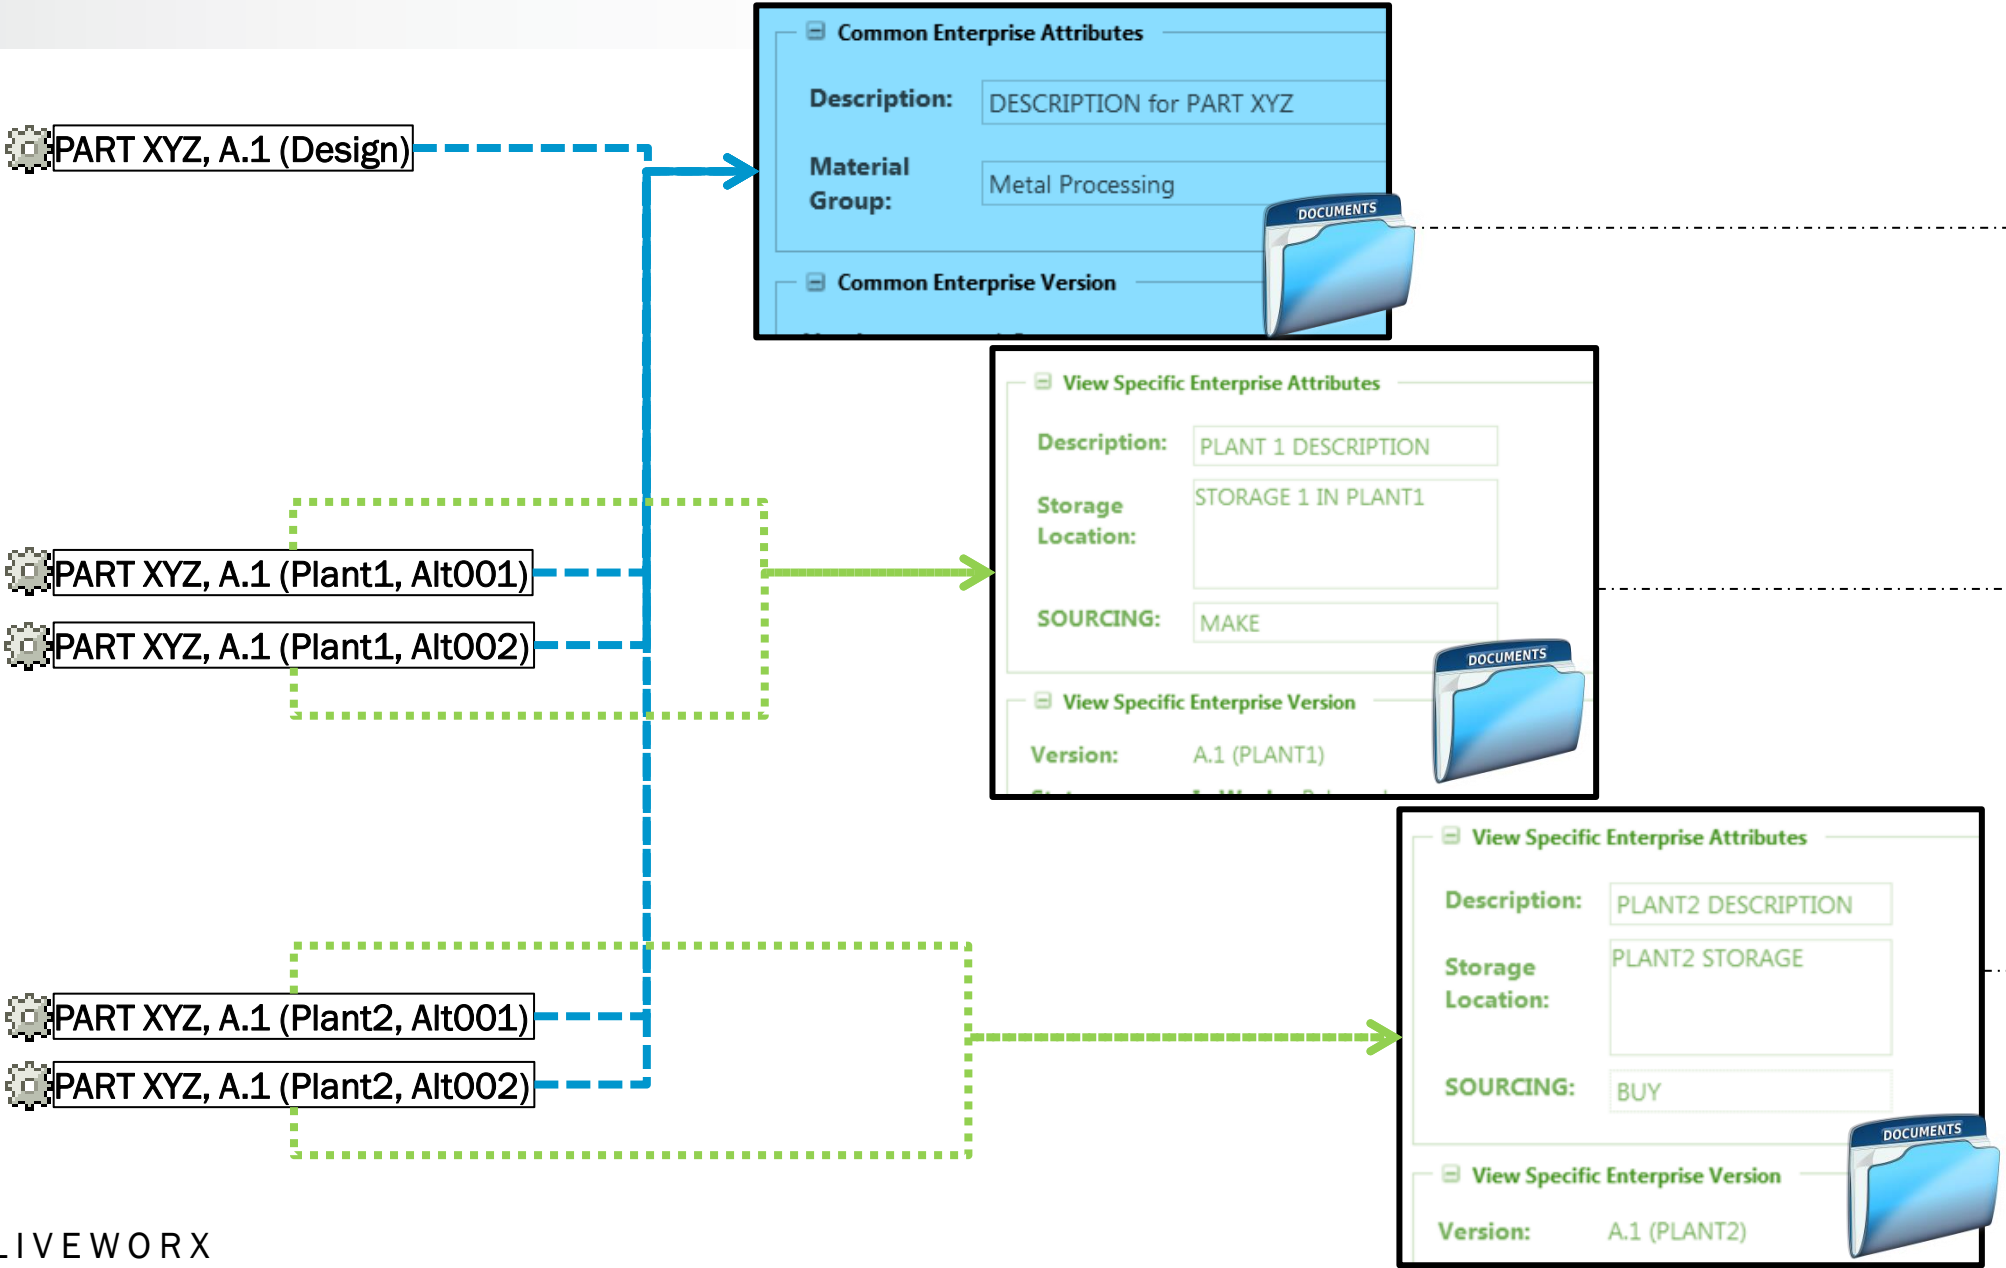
PART XYZ, A.1 (Design)

Common Enterprise Attributes

Description: DESCRIPTION for PART XYZ

Material Group: Metal Processing

DOCUMENTS

Common Enterprise Version

PART XYZ, A.1 (Plant1, Alt001)

PART XYZ, A.1 (Plant1, Alt002)

View Specific Enterprise Attributes

Description: PLANT 1 DESCRIPTION

Storage Location: STORAGE 1 IN PLANT1

SOURCING: MAKE

DOCUMENTS

View Specific Enterprise Version

Version: A.1 (PLANT1)

PART XYZ, A.1 (Plant2, Alt001)

PART XYZ, A.1 (Plant2, Alt002)

View Specific Enterprise Attributes

Description: PLANT2 DESCRIPTION

Storage Location: PLANT2 STORAGE

SOURCING: BUY

DOCUMENTS

View Specific Enterprise Version

Version: A.1 (PLANT2)

LIVEWORX